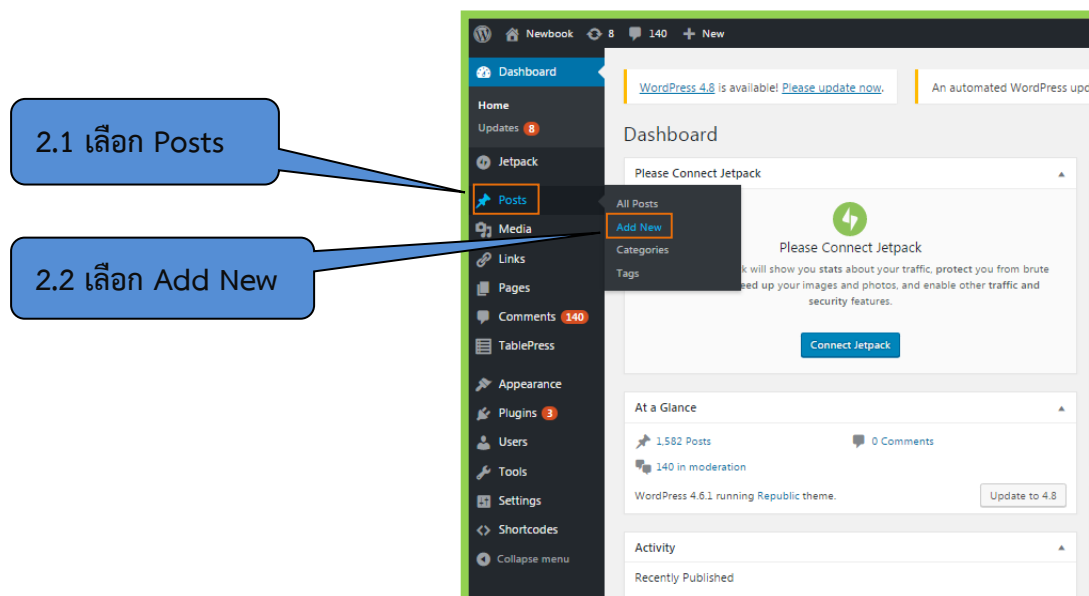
2.1 เลือก Posts

2.2 เลือก Add New

Newbook 8 140 New

Dashboard

Home

Updates 8

Jetpack

Posts

Media

Links

Pages

Comments 140

TablePress

Appearance

Plugins 3

Users

Tools

Settings

Shortcodes

Collapse menu

All Posts

Add New

Categories

Tags

WordPress 4.8 is available! Please update now.

An automated WordPress upd

Dashboard

Please Connect Jetpack

Please Connect Jetpack

k will show you stats about your traffic, protect you from brute eed up your images and photos, and enable other traffic and security features.

Connect Jetpack

At a Glance

1,582 Posts

0 Comments

140 in moderation

WordPress 4.6.1 running Republic theme.

Update to 4.8

Activity

Recently Published